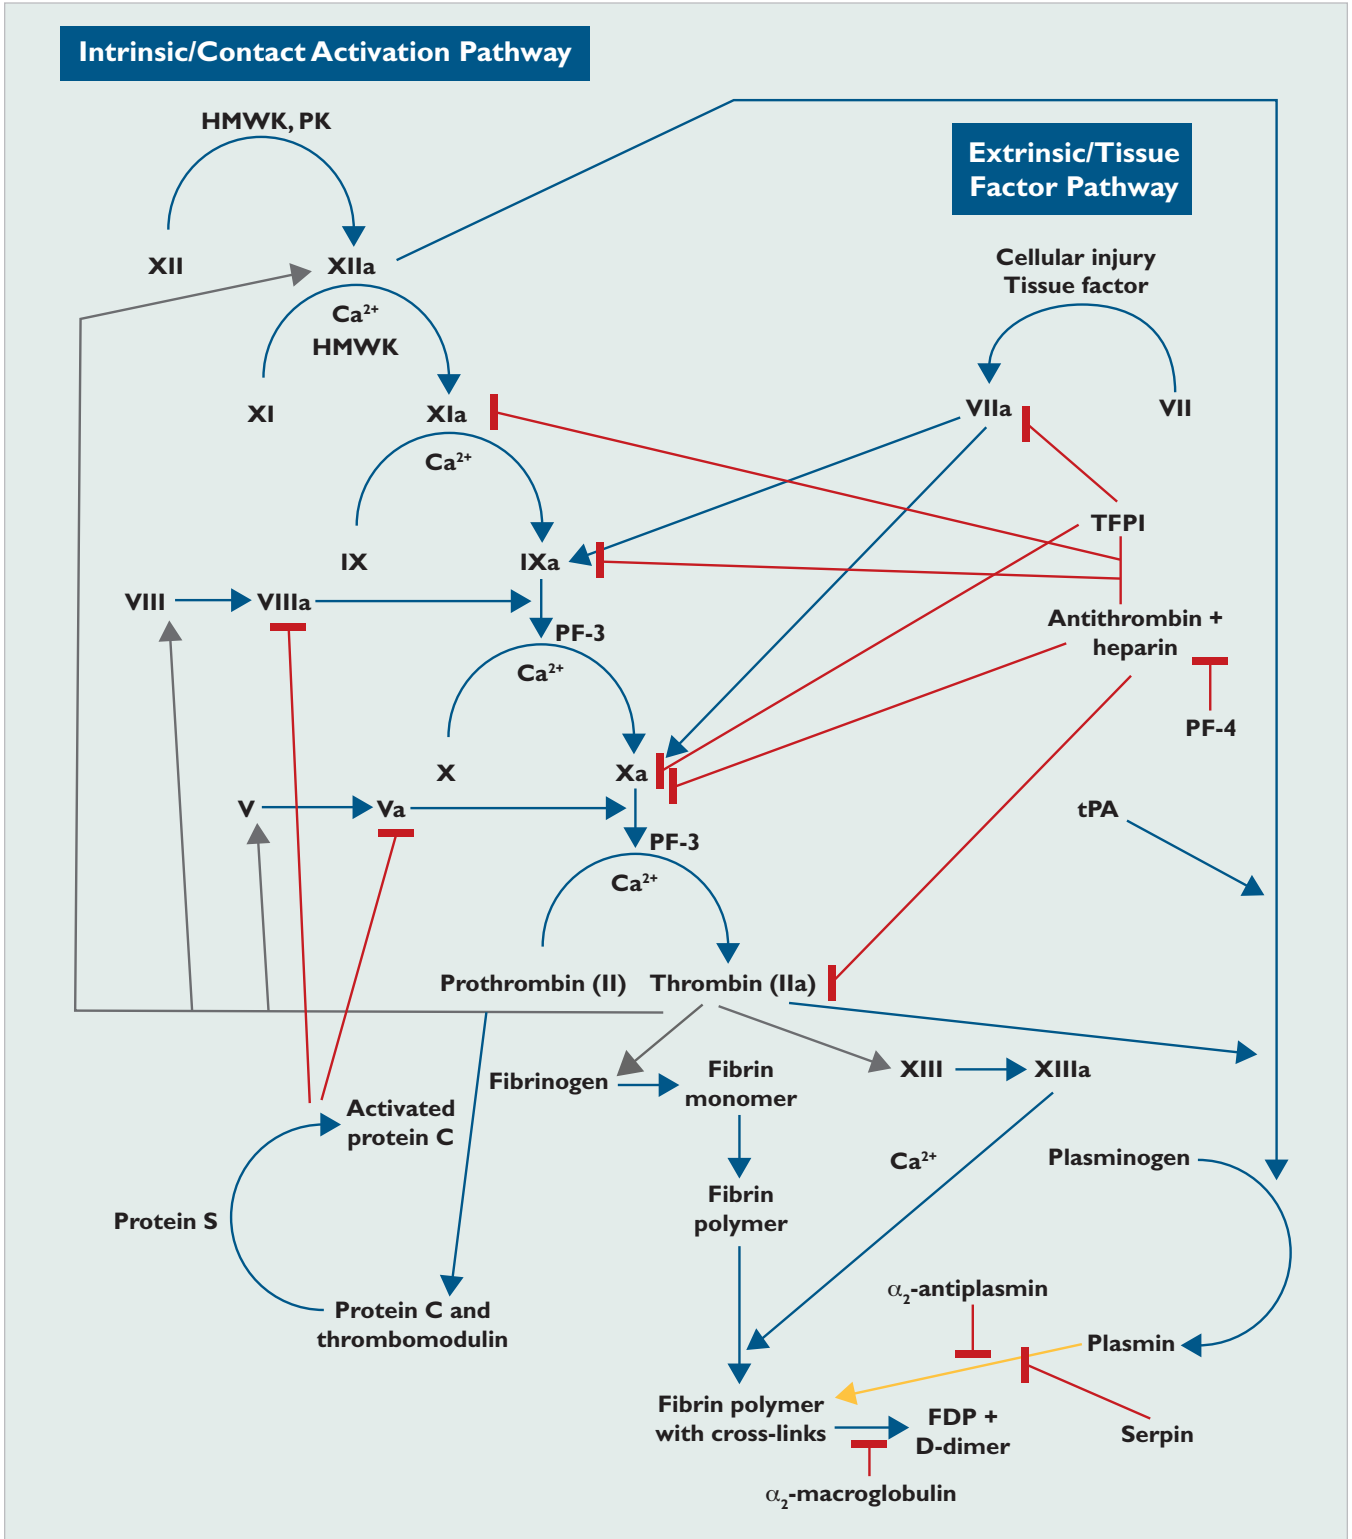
Intrinsic/Contact Activation Pathway

HMWK, PK

XII

XIIa

$Ca^{2+}$
HMWK

XI

XIa

$Ca^{2+}$

IX

IXa

VIII

VIIIa

PF-3

$Ca^{2+}$

X

Xa

V

Va

PF-3

$Ca^{2+}$

Prothrombin (II)

Thrombin (IIa)

Extrinsic/Tissue Factor Pathway

Cellular injury
Tissue factor

VIIa

VII

TFPI

Antithrombin + heparin

PF-4

tPA

Fibrinogen

Fibrin monomer

XIII

XIIIa

Activated protein C

Protein S

Protein C and thrombomodulin

Fibrin polymer

$Ca^{2+}$

Plasminogen

$\alpha_2$-antiplasmin

Plasmin

Fibrin polymer with cross-links

FDP + D-dimer

Serpin

$\alpha_2$-macroglobulin